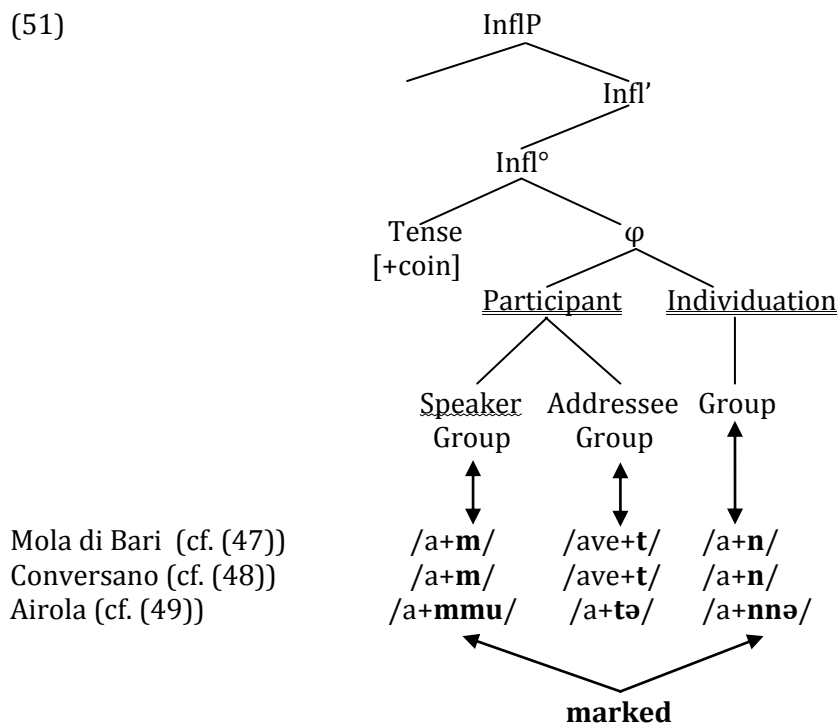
(51)

InflP

Infl'

Infl°

Tense [+coin]

φ

Participant

Individuation

Speaker Group

Addressee Group

Group

Mola di Bari (cf. (47)) /a+**m**/ /ave+**t**/ /a+**n**/
Conversano (cf. (48)) /a+**m**/ /ave+**t**/ /a+**n**/
Airola (cf. (49)) /a+**mmu**/ /a+**tə**/ /a+**nnə**/

**marked**